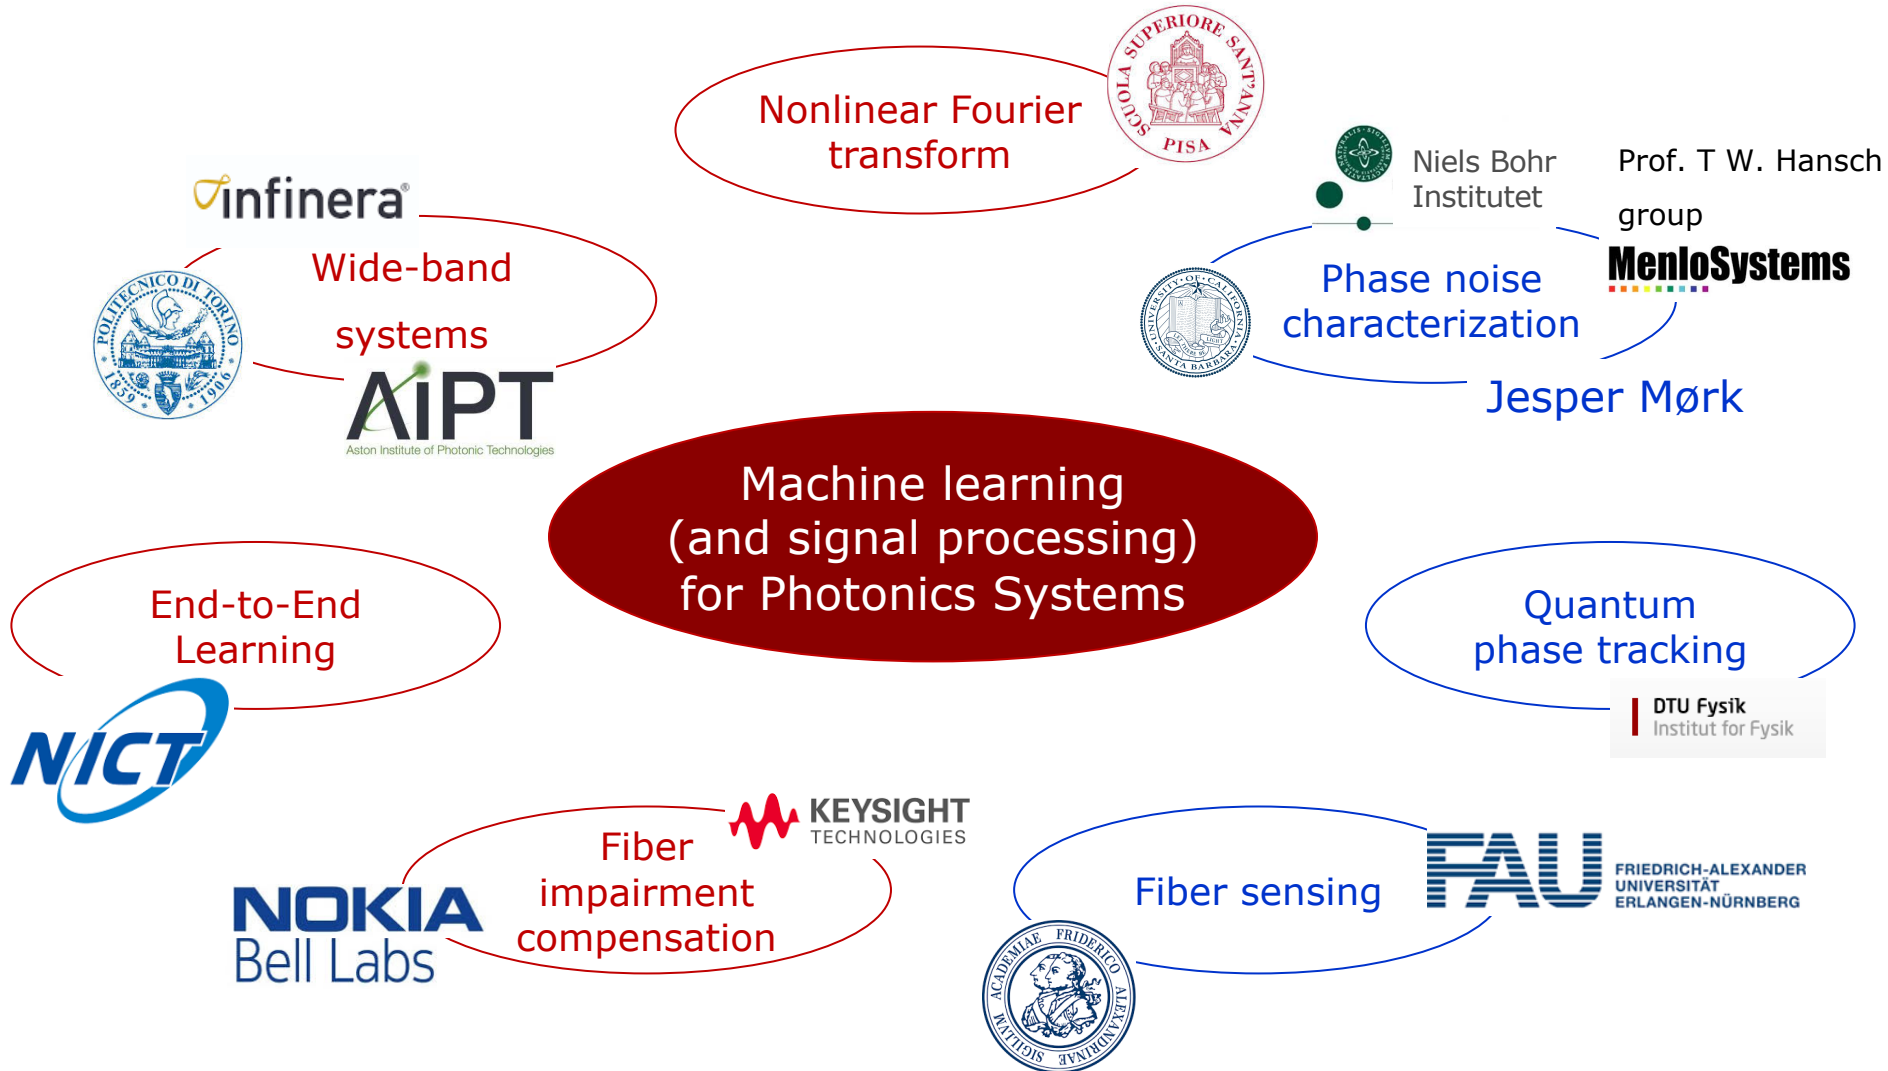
Nonlinear Fourier transform

SCUOLA SUPERIORE SANT'ANNA PISA

Niels Bohr Institutet

Prof. T W. Hansch group

MenloSystems

infinera

Wide-band systems

POLITECNICO DI TORINO 1859 1906

AIPT
Aston Institute of Photonic Technologies

Phase noise characterization

UNIVERSITY OF CALIFORNIA SANTA BARBARA

Jesper Mørk

Machine learning (and signal processing) for Photonics Systems

End-to-End Learning

NICT

Quantum phase tracking

DTU Fysik
Institut for Fysik

KEYSIGHT TECHNOLOGIES

Fiber impairment compensation

NOKIA Bell Labs

Fiber sensing

FAU FRIEDRICH-ALEXANDER UNIVERSITÄT ERLANGEN-NÜRNBERG

SIGILLUM ACADEMIAE FRIDERICO ALEXANDRINAE